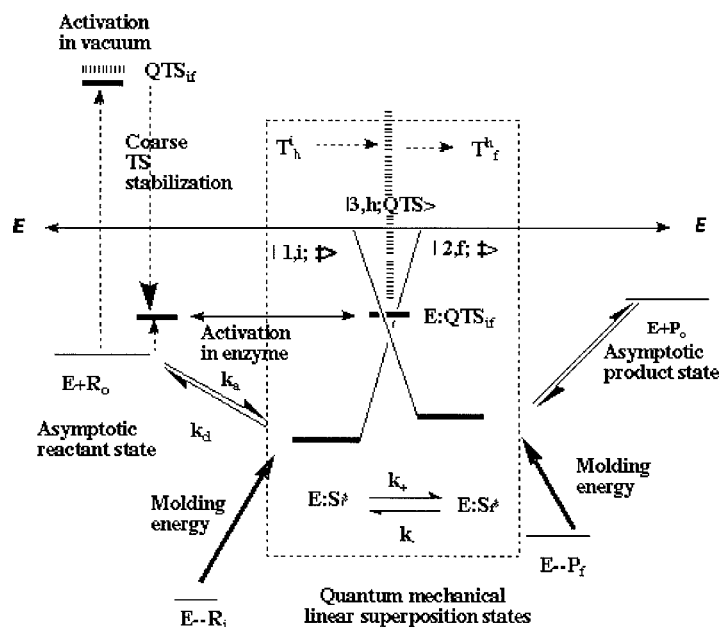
Activation in vacuum

$QTS_{if}$

Coarse TS stabilization

$T^i_h$ $T^h_f$

|3,h;QTS>

E E

| 1,i; ‡> | 2,f; ‡>

Activation in enzyme

E:$QTS_{if}$

$E+R_o$

$k_a$

$k_d$

Asymptotic reactant state

$E+P_o$

Asymptotic product state

Molding energy

Molding energy

E:S‡ $k_+$ E:S‡ $k_-$

E--$P_f$

E--$R_i$

Quantum mechanical linear superposition states